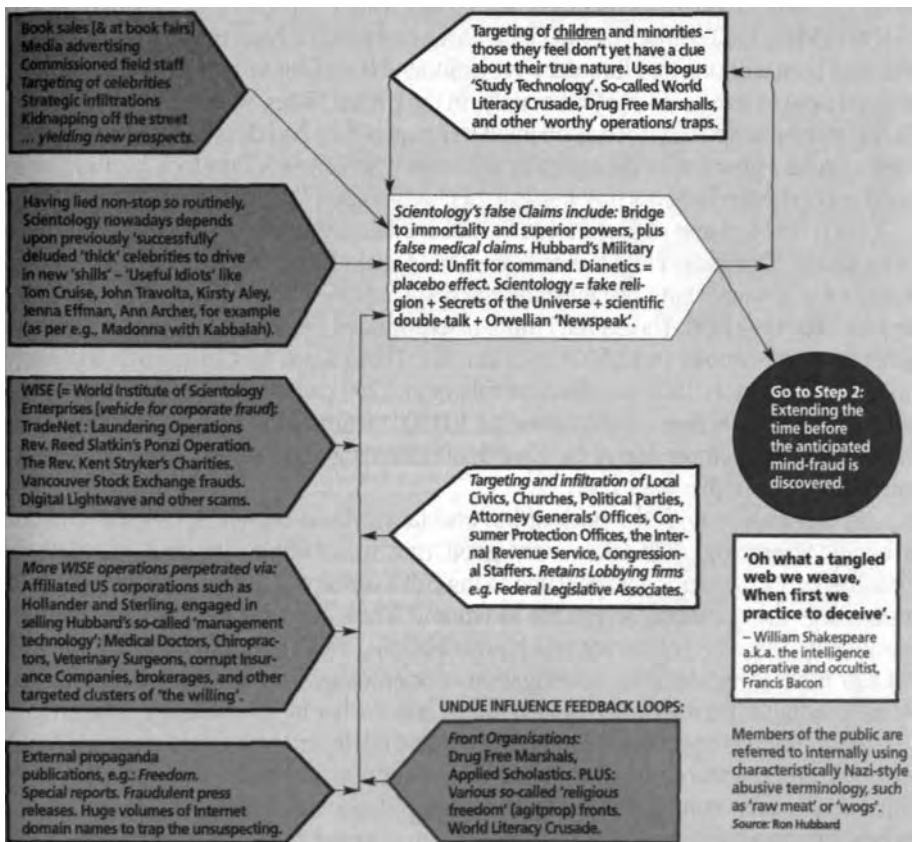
Book sales [& at book fairs]
Media advertising
Commissioned field staff
Targeting of celebrities
Strategic infiltrations
Kidnapping off the street
... yielding new prospects.

Targeting of children and minorities – those they feel don't yet have a clue about their true nature. Uses bogus 'Study Technology'. So-called World Literacy Crusade, Drug Free Marshalls, and other 'worthy' operations/ traps.

Having lied non-stop so routinely, Scientology nowadays depends upon previously 'successfully' deluded 'thick' celebrities to drive in new 'shills' – 'Useful Idiots' like Tom Cruise, John Travolta, Kirsty Aley, Jenna Effman, Ann Archer, for example (as per e.g., Madonna with Kabbalah).

Scientology's false Claims include: Bridge to immortality and superior powers, plus false medical claims. Hubbard's Military Record: Unfit for command. Dianetics = placebo effect. Scientology = fake religion + Secrets of the Universe + scientific double-talk + Orwellian 'Newspeak'.

WISE (= World Institute of Scientology Enterprises [vehicle for corporate fraud]: TradeNet : Laundering Operations
Rev. Reed Slatkin's Ponzi Operation.
The Rev. Kent Stryker's Charities.
Vancouver Stock Exchange frauds.
Digital Lightwave and other scams.

Go to Step 2:
Extending the time before the anticipated mind-fraud is discovered.

Targeting and infiltration of Local Civics, Churches, Political Parties, Attorney Generals' Offices, Consumer Protection Offices, the Internal Revenue Service, Congressional Staffers. Retains Lobbying firms e.g. Federal Legislative Associates.

More WISE operations perpetrated via: Affiliated US corporations such as Hollander and Sterling, engaged in selling Hubbard's so-called 'management technology'; Medical Doctors, Chiropractors, Veterinary Surgeons, corrupt Insurance Companies, brokerages, and other targeted clusters of 'the willing'.

'Oh what a tangled web we weave, When first we practice to deceive'.
– William Shakespeare a.k.a. the intelligence operative and occultist, Francis Bacon

UNDUE INFLUENCE FEEDBACK LOOPS:

External propaganda publications, e.g.: Freedom. Special reports. Fraudulent press releases. Huge volumes of Internet domain names to trap the unsuspecting.

Front Organisations: Drug Free Marshals, Applied Scholastics. PLUS: Various so-called 'religious freedom' (agitprop) fronts. World Literacy Crusade.

Members of the public are referred to internally using characteristically Nazi-style abusive terminology, such as 'raw meat' or 'wogs'.
Source: Ron Hubbard